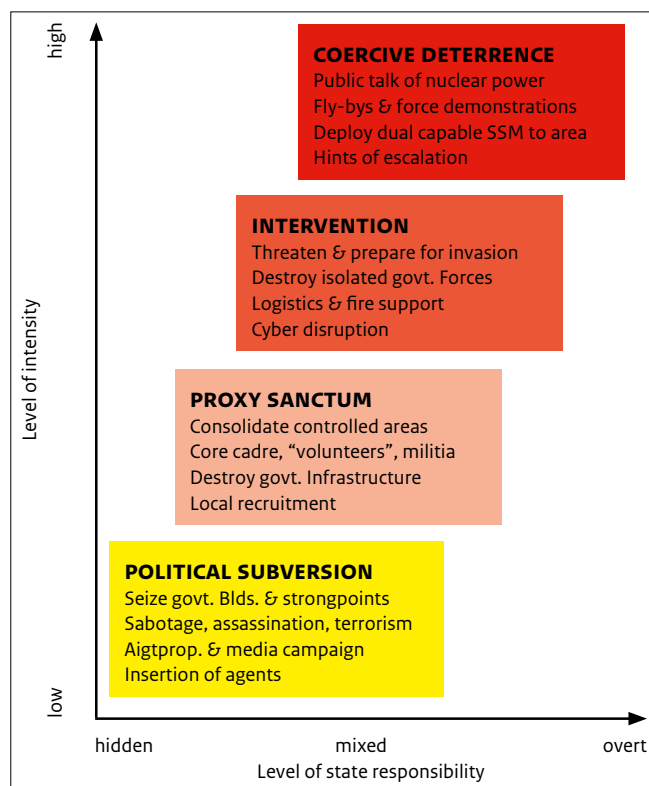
high

COERCIVE DETERRENCE
Public talk of nuclear power
Fly-bys & force demonstrations
Deploy dual capable SSM to area
Hints of escalation

INTERVENTION
Threaten & prepare for invasion
Destroy isolated govt. Forces
Logistics & fire support
Cyber disruption

PROXY SANCTUM
Consolidate controlled areas
Core cadre, “volunteers”, militia
Destroy govt. Infrastructure
Local recruitment

POLITICAL SUBVERSION
Seize govt. Blds. & strongpoints
Sabotage, assassination, terrorism
Aigtprop. & media campaign
Insertion of agents

Level of intensity

low

hidden
mixed
overt
Level of state responsibility